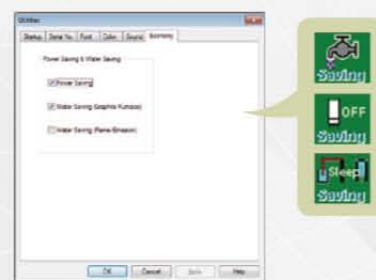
Startup | Serial No. | Flush | Color | Sound | Economy

Power Saving & Water Saving

Power Saving

Water Saving (Graphite Furnace)

Water Saving (Flame Emission)

OK | Cancel | Apply | Help

Saving

OFF
Saving

Sleep
Saving